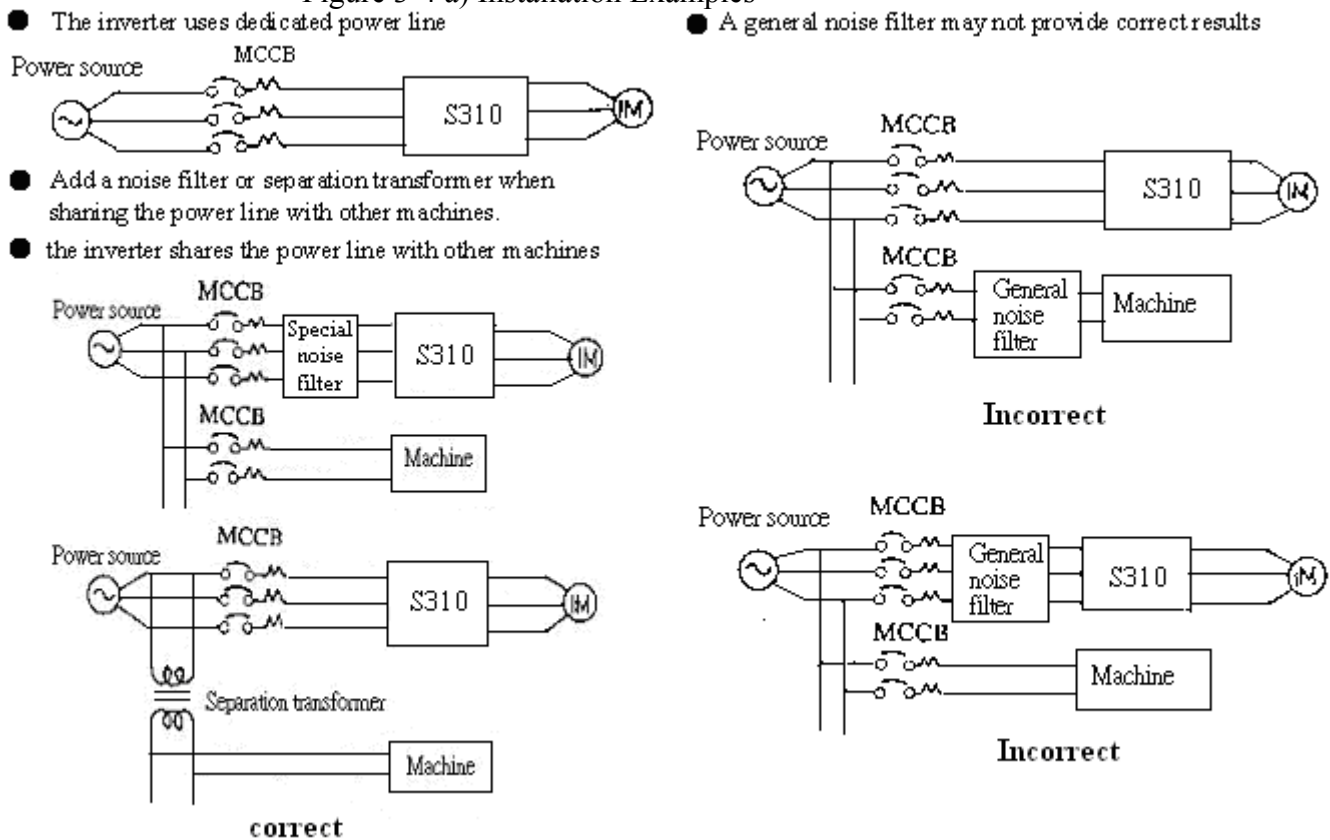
Figure 3-4 a) Installation Examples

The inverter uses dedicated power line

Power source

MCCB

S310

IM

Add a noise filter or separation transformer when sharing the power line with other machines.

the inverter shares the power line with other machines

Power source

MCCB

Special noise filter

S310

IM

MCCB

Machine

Power source

MCCB

S310

IM

Separation transformer

Machine

correct

A general noise filter may not provide correct results

Power source

MCCB

S310

IM

MCCB

General noise filter

Machine

Incorrect

Power source

MCCB

General noise filter

S310

IM

MCCB

Machine

Incorrect